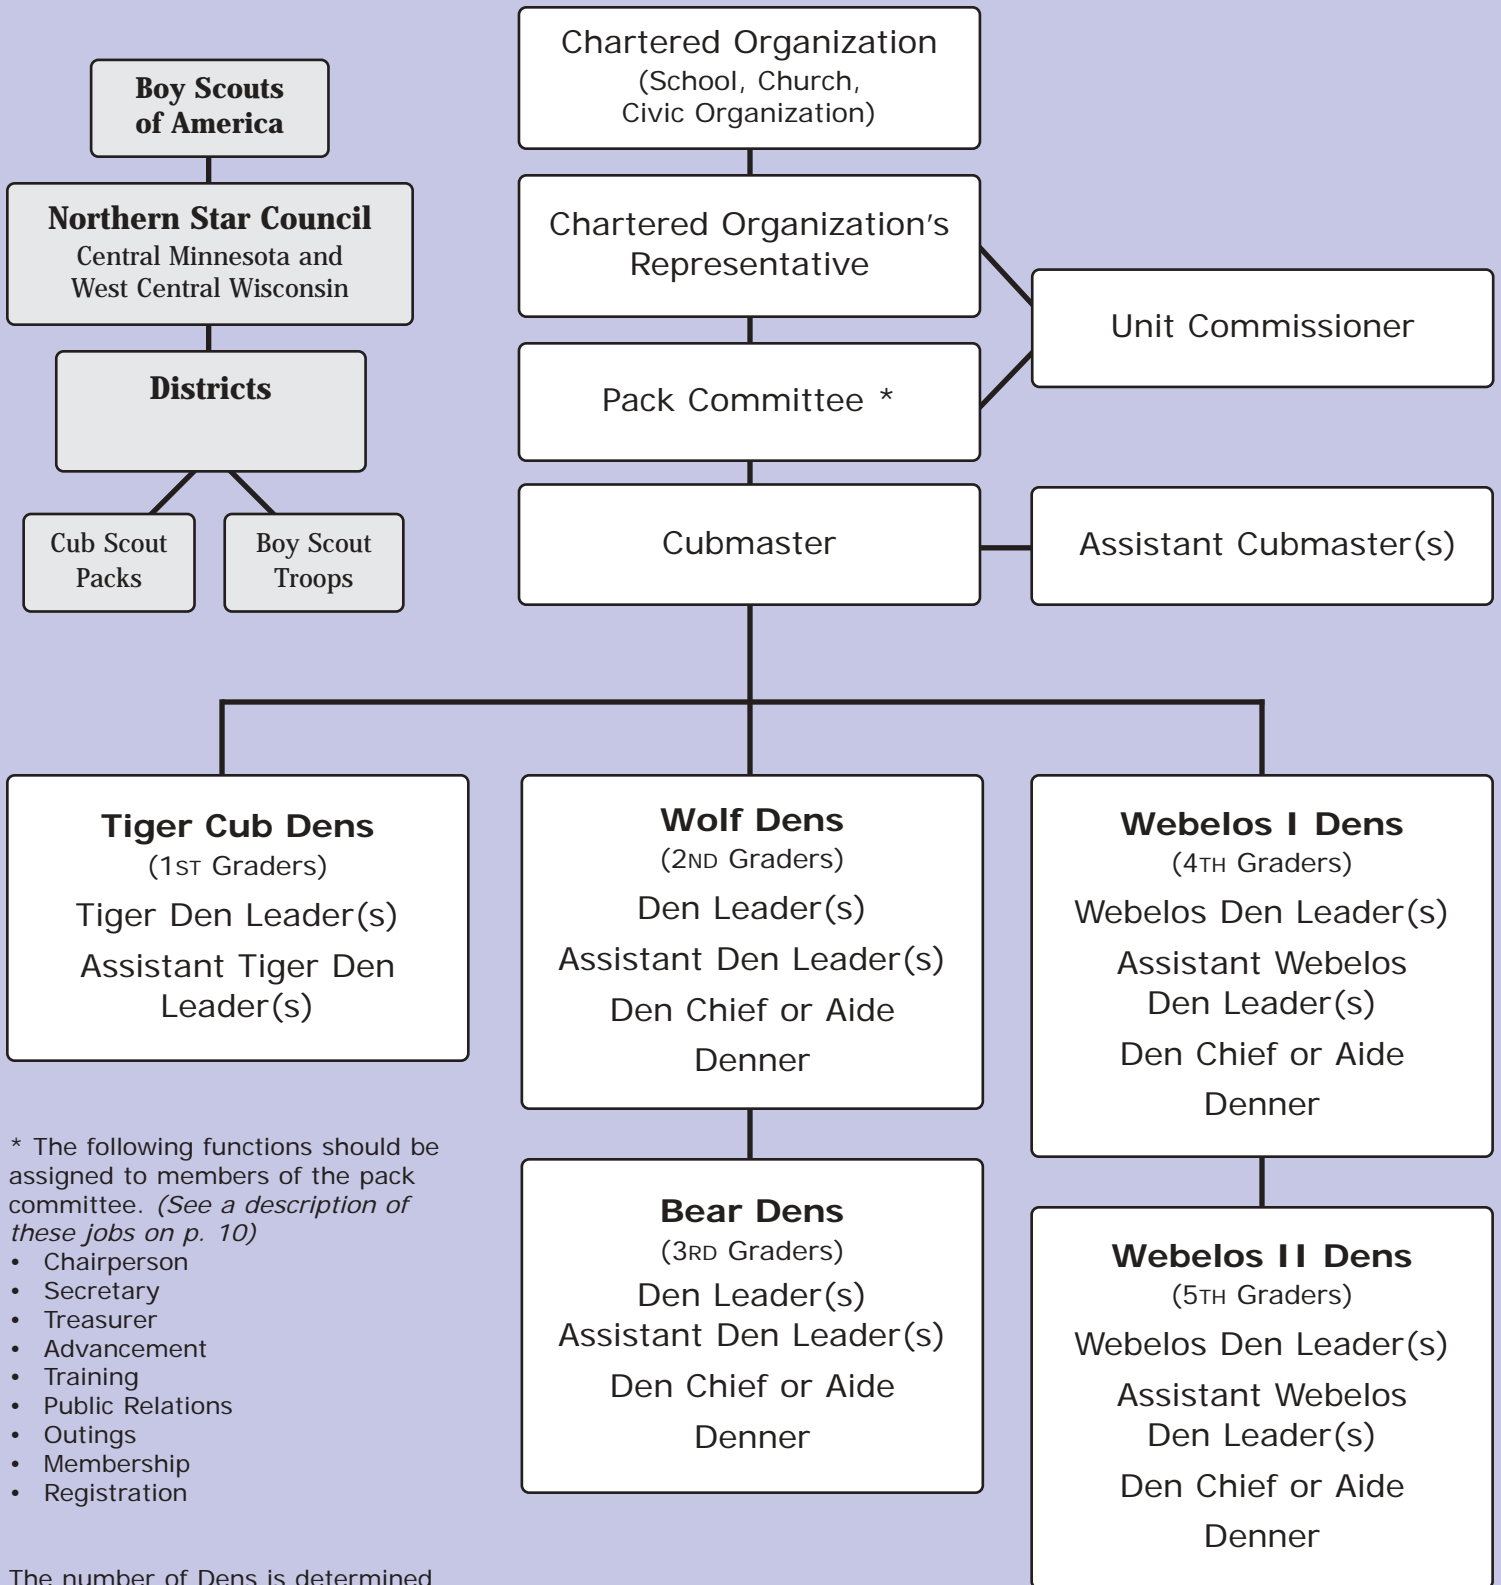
Boy Scouts of America

Northern Star Council
Central Minnesota and West Central Wisconsin

Districts

Cub Scout Packs

Boy Scout Troops

Chartered Organization
(School, Church, Civic Organization)

Chartered Organization's Representative

Pack Committee *

Unit Commissioner

Cubmaster

Assistant Cubmaster(s)

Tiger Cub Dens
(1ST Graders)
Tiger Den Leader(s)
Assistant Tiger Den Leader(s)

Wolf Dens
(2ND Graders)
Den Leader(s)
Assistant Den Leader(s)
Den Chief or Aide
Denner

Webelos I Dens
(4TH Graders)
Webelos Den Leader(s)
Assistant Webelos Den Leader(s)
Den Chief or Aide
Denner

* The following functions should be assigned to members of the pack committee. *(See a description of these jobs on p. 10)*
• Chairperson
• Secretary
• Treasurer
• Advancement
• Training
• Public Relations
• Outings
• Membership
• Registration

Bear Dens
(3RD Graders)
Den Leader(s)
Assistant Den Leader(s)
Den Chief or Aide
Denner

Webelos II Dens
(5TH Graders)
Webelos Den Leader(s)
Assistant Webelos Den Leader(s)
Den Chief or Aide
Denner

The number of Dens is determined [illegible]